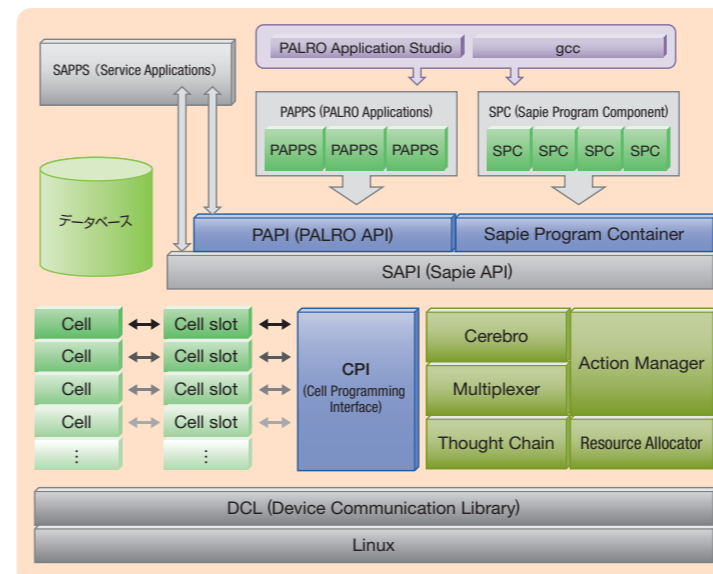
PALRO Application Studio

gcc

SAPPS (Service Applications)

PAPPS (PALRO Applications)

PAPPS

PAPPS

PAPPS

SPC (Sapie Program Component)

SPC

SPC

SPC

SPC

データベース

PAPI (PALRO API)

Sapie Program Container

SAPI (Sapie API)

Cell

Cell slot

Cell

Cell slot

Cell

Cell slot

Cell

Cell slot

⋮

⋮

CPI

(Cell Programming Interface)

Cerebro

Multiplexer

Thought Chain

Action Manager

Resource Allocator

DCL (Device Communication Library)

Linux